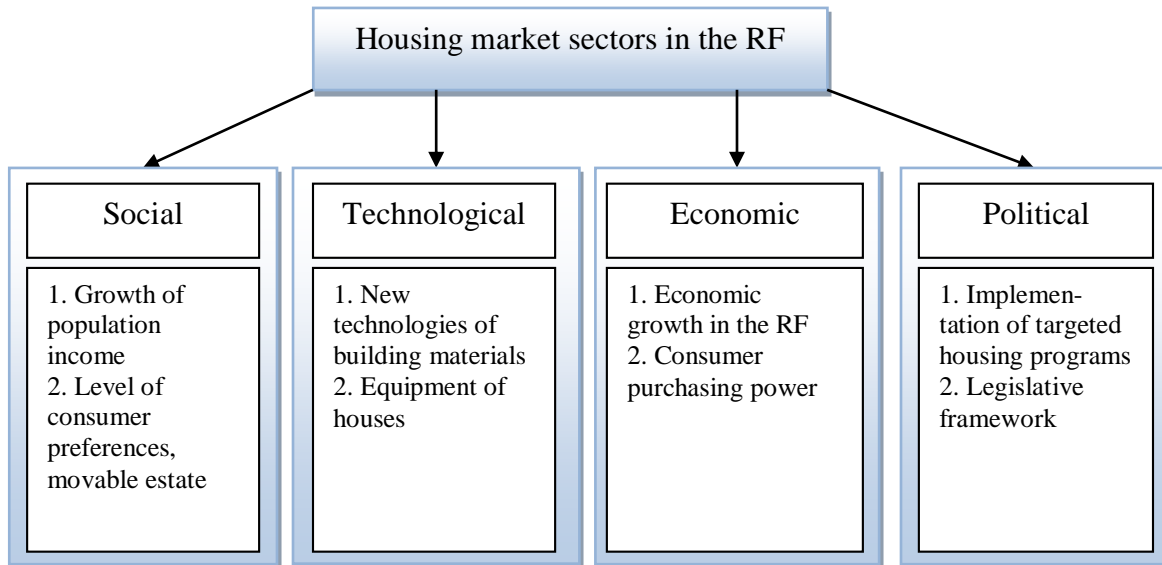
Housing market sectors in the RF

Social

1. Growth of population income
2. Level of consumer preferences, movable estate

Technological

1. New technologies of building materials
2. Equipment of houses

Economic

1. Economic growth in the RF
2. Consumer purchasing power

Political

1. Implementation of targeted housing programs
2. Legislative framework